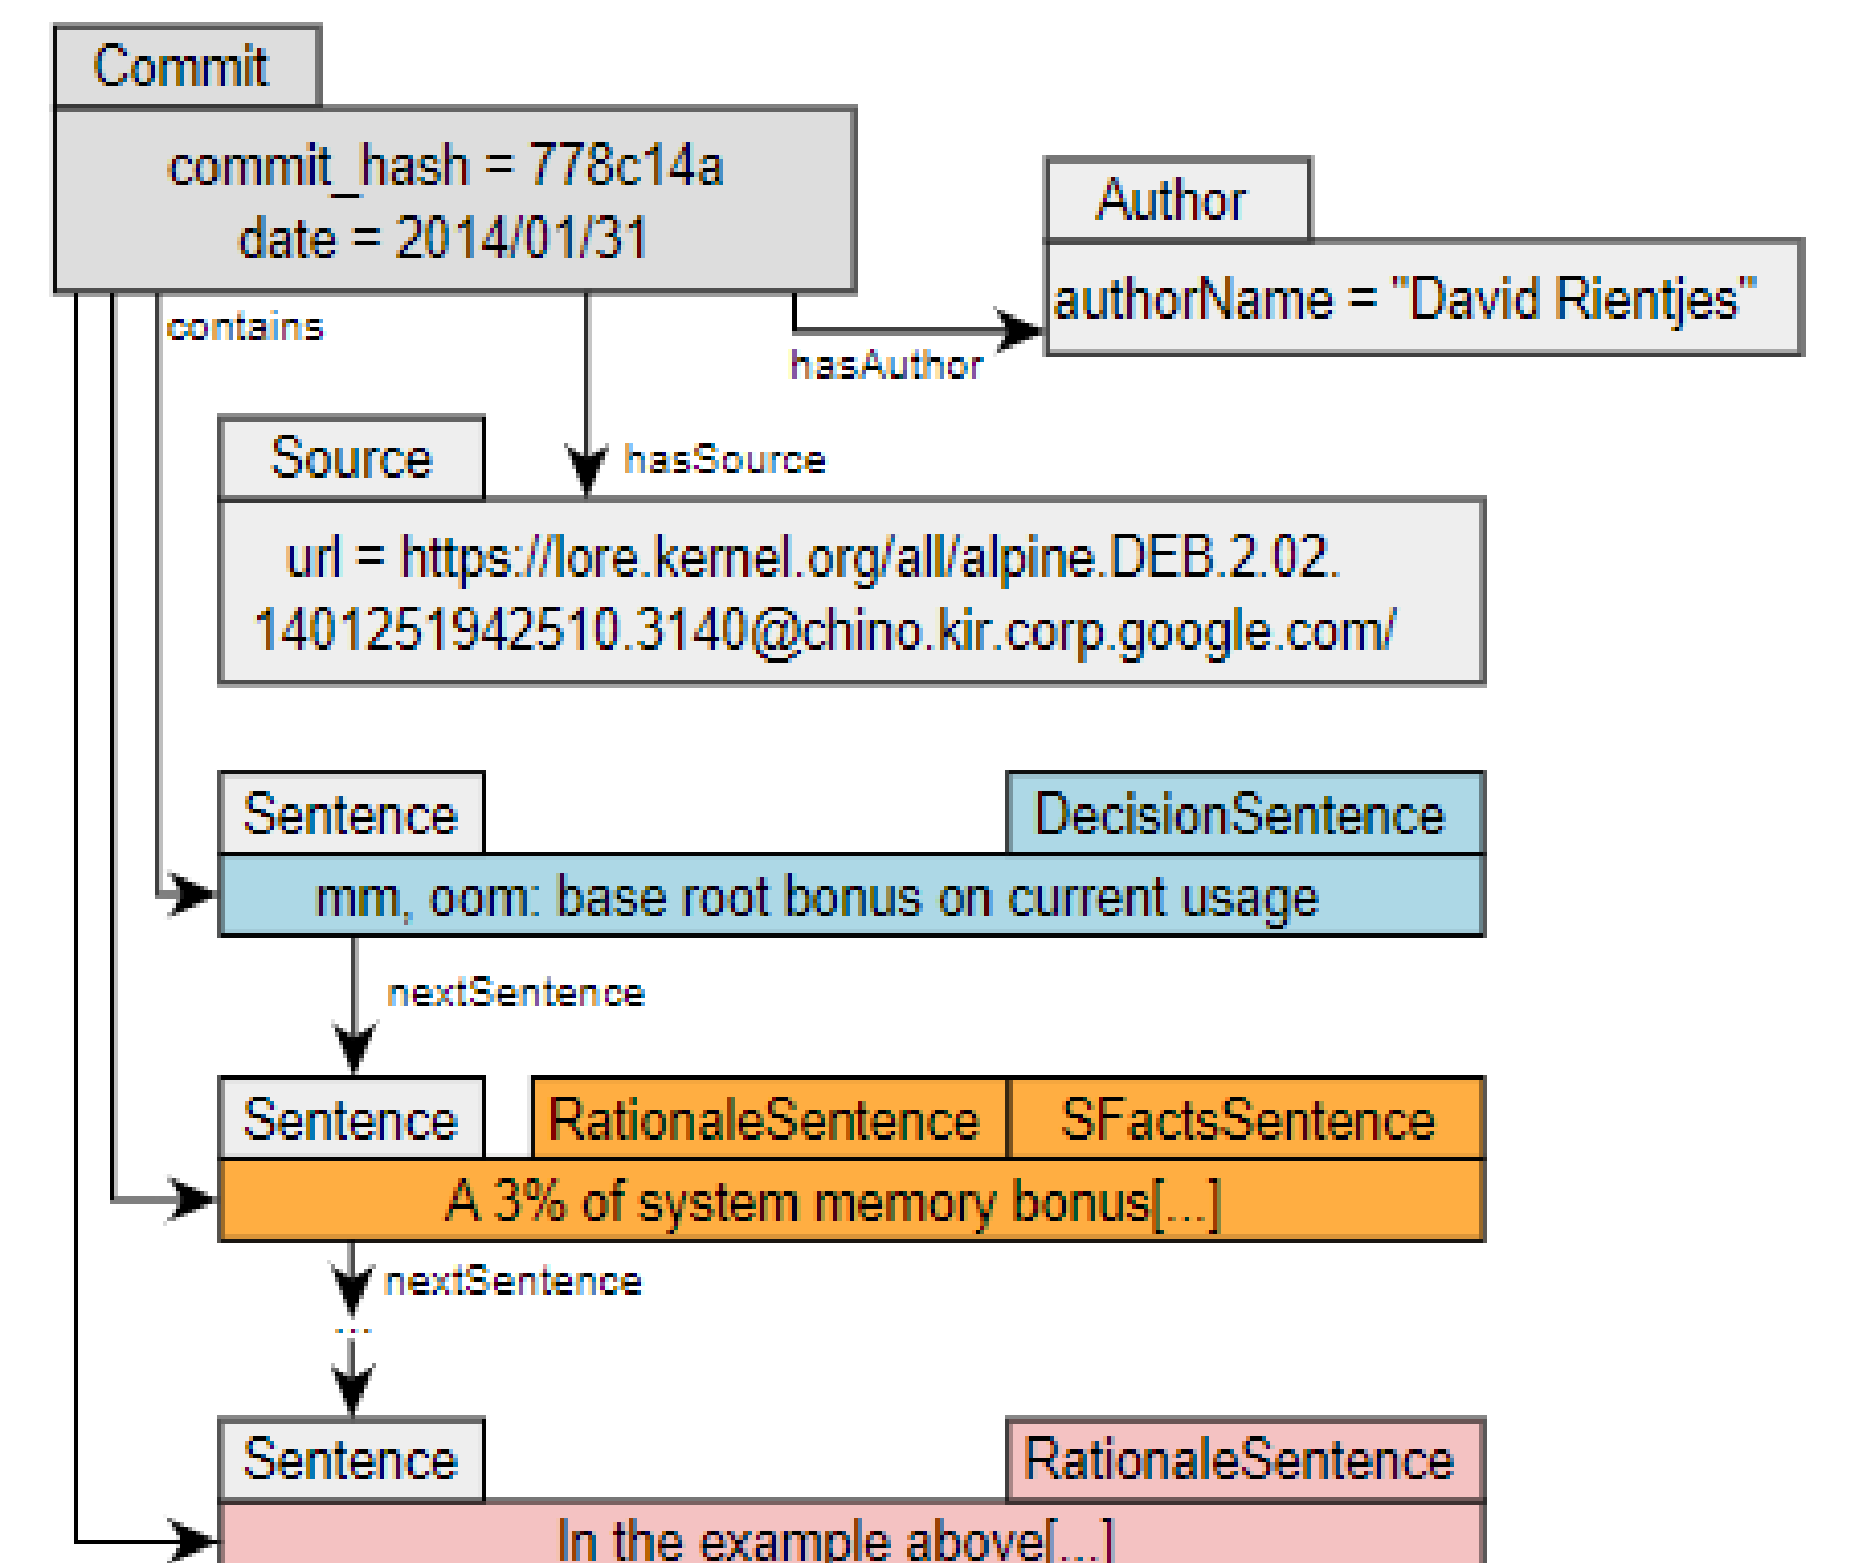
Commit

commit_hash = 778c14a
date = 2014/01/31

contains

hasAuthor

Author

authorName = "David Rientjes"

Source

hasSource

url = https://lore.kernel.org/all/alpine.DEB.2.02.1401251942510.3140@chino.kir.corp.google.com/

Sentence

DecisionSentence

mm, oom: base root bonus on current usage

nextSentence

Sentence

RationaleSentence

SFactsSentence

A 3% of system memory bonus[...]

nextSentence

...

Sentence

RationaleSentence

In the example above[...]